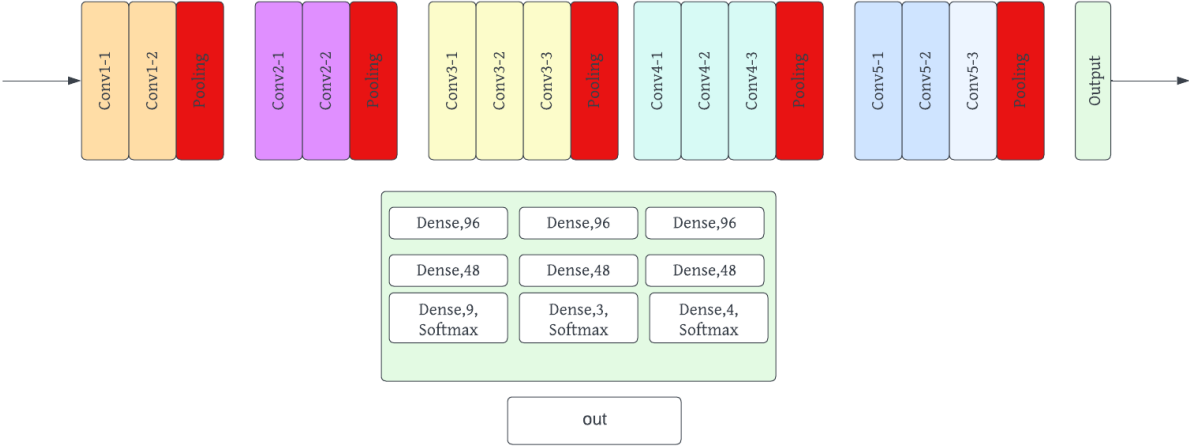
Conv1-1
Conv1-2
Pooling
Conv2-1
Conv2-2
Pooling
Conv3-1
Conv3-2
Conv3-3
Pooling
Conv4-1
Conv4-2
Conv4-3
Pooling
Conv5-1
Conv5-2
Conv5-3
Pooling
Output

Dense,96
Dense,96
Dense,96
Dense,48
Dense,48
Dense,48
Dense,9, Softmax
Dense,3, Softmax
Dense,4, Softmax

out